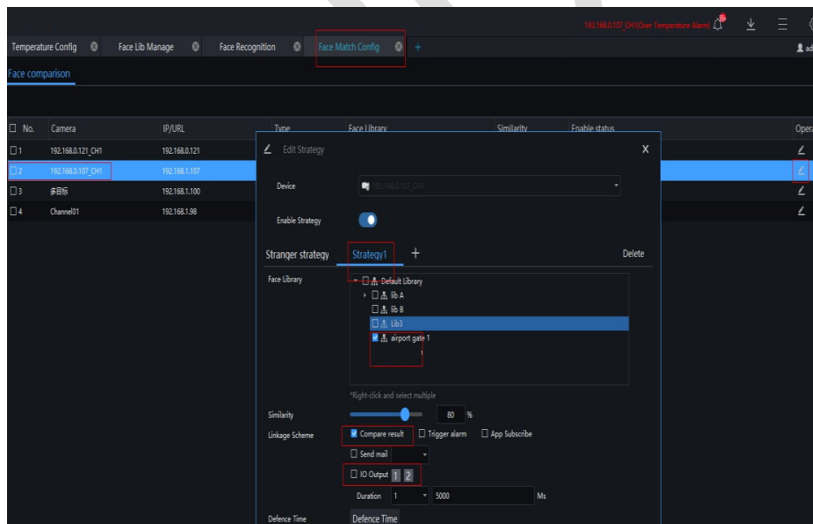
192.168.0.107_CH1(Over Temperature Alarm)

Temperature Config Face Lib Manage Face Recognition Face Match Config +

Face comparison

| No. | Camera | IP/URL | Type | Face Library | Similarity | Enable status | Opera |
|---|---|---|---|---|---|---|---|
| 1 | 192.168.0.121_CH1 | 192.168.0.121 | | | | | |
| 2 | 192.168.0.107_CH1 | 192.168.1.107 | | | | | |
| 3 | 多目标 | 192.168.1.100 | | | | | |
| 4 | Channel01 | 192.168.1.98 | | | | | |

Edit Strategy X

Device 192.168.0.107_CH1

Enable Strategy

Stranger strategy Strategy1 + Delete

Face Library
Default Library
lib A
lib B
Lib3
airport gate 1
1

*Right-click and select multiple

Similarity 80 %

Linkage Scheme Compare result Trigger alarm App Subscribe

Send mail

IO Output 1 2

Duration 1 5000 Ms

Defence Time Defence Time